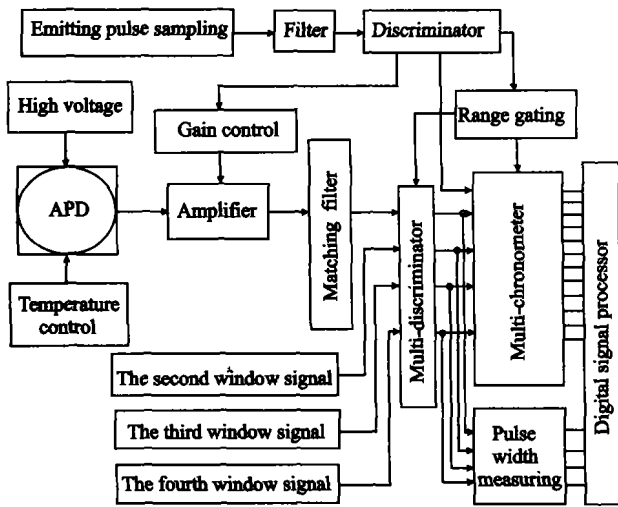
Emitting pulse sampling
Filter
Discriminator
High voltage
Gain control
Range gating
APD
Amplifier
Matching filter
Multi-discriminator
Multi-chronometer
Digital signal processor
Temperature control
The second window signal
The third window signal
The fourth window signal
Pulse width measuring